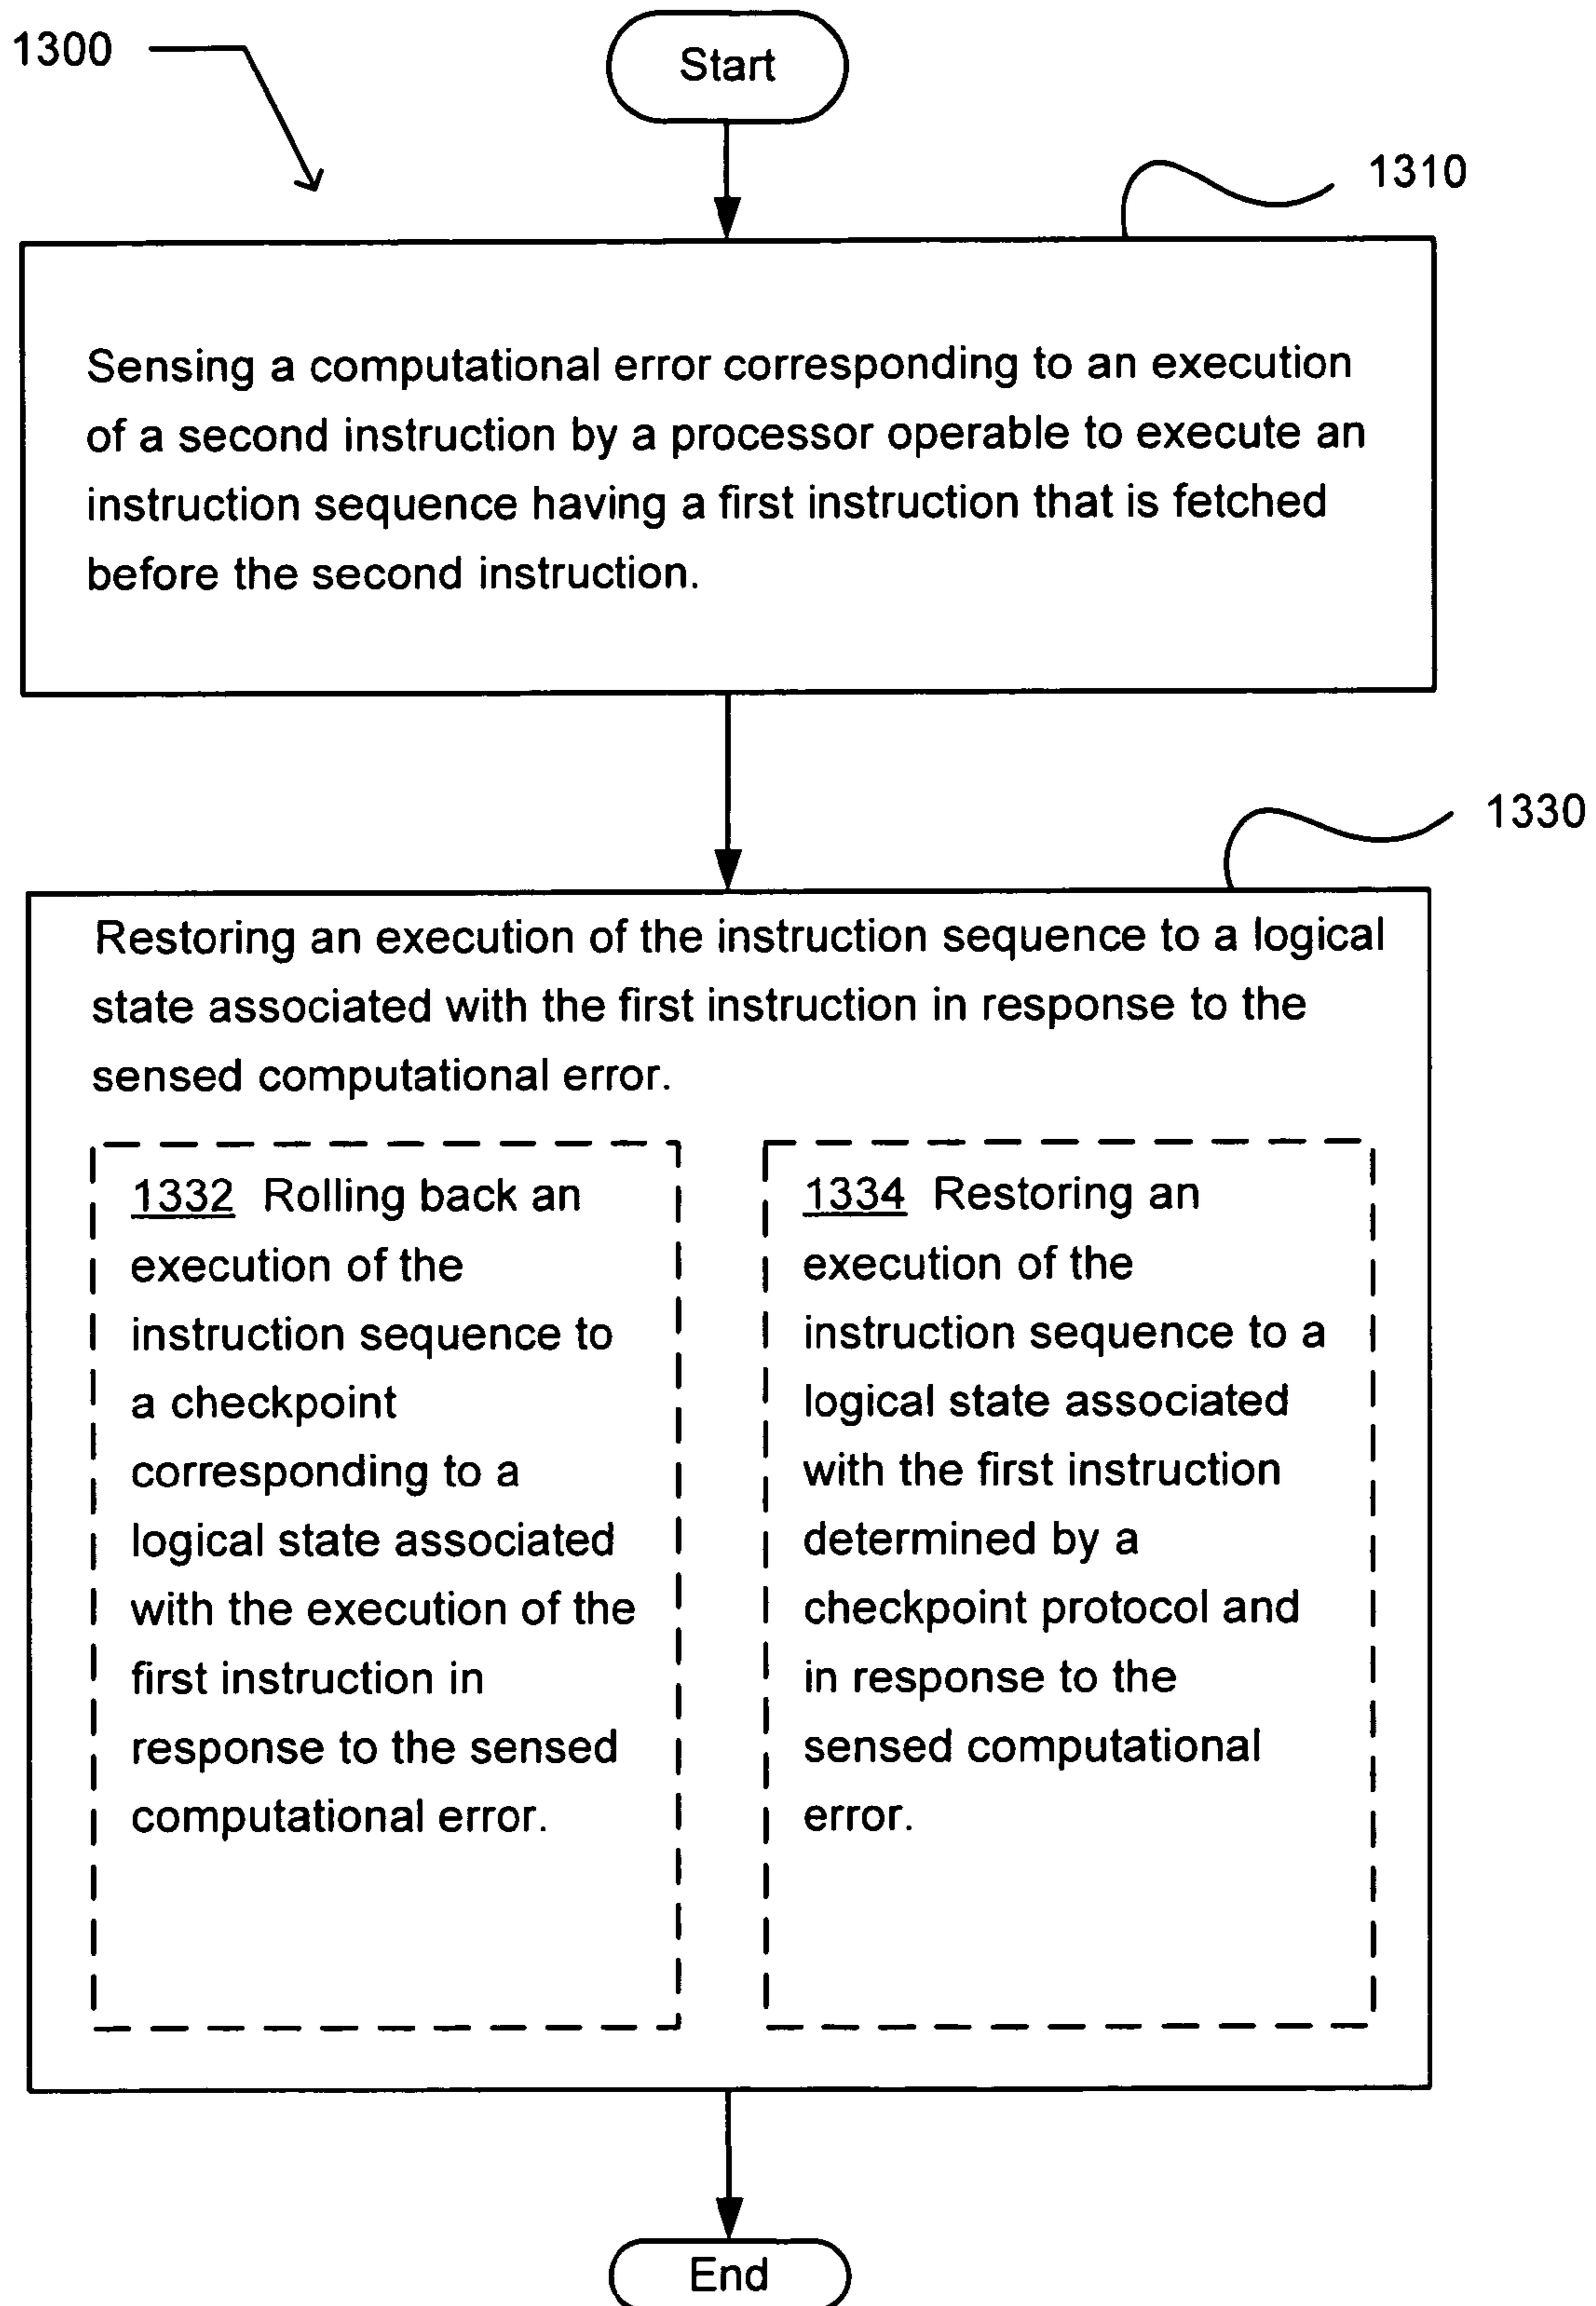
1300

Start

1310

Sensing a computational error corresponding to an execution of a second instruction by a processor operable to execute an instruction sequence having a first instruction that is fetched before the second instruction.

1330

Restoring an execution of the instruction sequence to a logical state associated with the first instruction in response to the sensed computational error.

1332 Rolling back an execution of the instruction sequence to a checkpoint corresponding to a logical state associated with the execution of the first instruction in response to the sensed computational error.

1334 Restoring an execution of the instruction sequence to a logical state associated with the first instruction determined by a checkpoint protocol and in response to the sensed computational error.

End